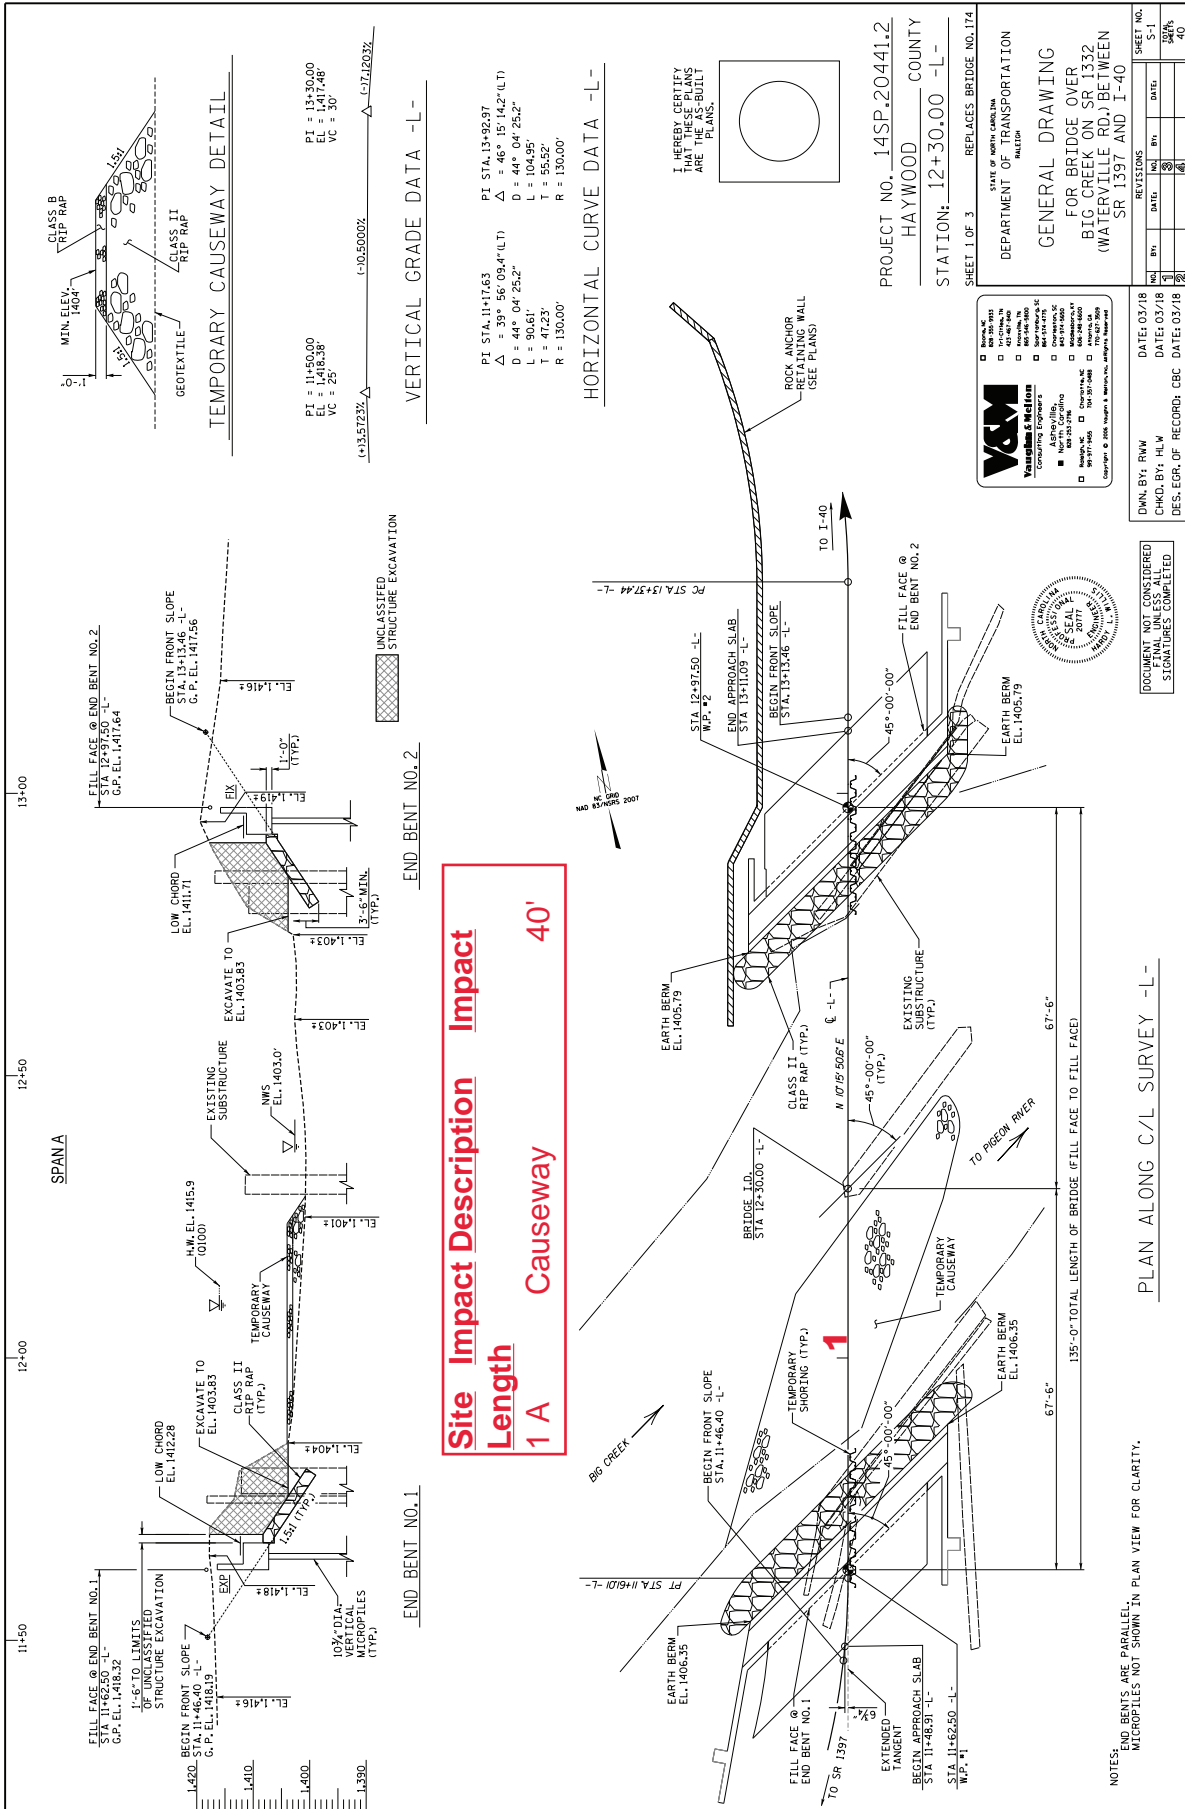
PROJECT NO. 14SP.20441.2
HAYWOOD COUNTY
STATION: 12+30.00 -L-
SHEET 1 OF 3
REPLACES BRIDGE NO. 174

STATE OF NORTH CAROLINA
DEPARTMENT OF TRANSPORTATION
RALEIGH

GENERAL DRAWING
FOR BRIDGE OVER
BIG CREEK ON SR 1332
(WATERVILLE RD.) BETWEEN
SR 1397 AND I-40

SHEET NO. S-1
TOTAL SHEETS 40

REVISIONS

| NO. | BY: | DATE: | NO. | BY: | DATE: |
|---|---|---|---|---|---|
| 1 | | | 3 | | |
| 2 | | | 4 | | |

DWN. BY: RWW DATE: 03/18
CHKD. BY: HLW DATE: 03/18
DES. ENGR. OF RECORD: CBC DATE: 03/18

DOCUMENT NOT CONSIDERED FINAL UNLESS ALL SIGNATURES COMPLETED

V&M
Vaughn & Melton
Consulting Engineers
Asheville, North Carolina

NORTH CAROLINA PROFESSIONAL SEAL ENGINEER

I HEREBY CERTIFY THAT THESE PLANS ARE THE AS-BUILT PLANS.

TEMPORARY CAUSEWAY DETAIL
CLASS B RIP RAP
1.5:1
MIN. ELEV. 1404'
CLASS II RIP RAP
1'-0"
GEOTEXTILE

VERTICAL GRADE DATA -L-
PI = 11+50.00
EL = 1,418.38'
VC = 25'
(+3.5723%)
(-10.5000%)
PI = 13+30.00
EL = 1,417.48'
VC = 30'
(-17.1203%)

HORIZONTAL CURVE DATA -L-
PI STA. 11+17.63
Δ = 39° 56' 09.4" (LT)
D = 44° 04' 25.2"
L = 90.61'
T = 47.23'
R = 130.00'
PI STA. 13+92.97
Δ = 46° 15' 14.2" (LT)
D = 44° 04' 25.2"
L = 104.95'
T = 55.52'
R = 130.00'

SPAN A
11+50
12+00
12+50
13+00
1,420
1,410
1,400
1,390

FILL FACE @ END BENT NO. 1
STA 11+62.50 -L-
G.P. EL. 1,418.32
1'-6" TO LIMITS OF UNCLASSIFIED STRUCTURE EXCAVATION
BEGIN FRONT SLOPE
STA. 11+46.40 -L-
G.P. EL. 1,418.19
EL. 1,416±
EL. 1,418±
EXP
10¾" DIA. VERTICAL MICROPILES (TYP.)
1.5:1 (TYP.)
LOW CHORD EL. 1412.28
EXCAVATE TO EL. 1403.83
CLASS II RIP RAP (TYP.)
EL. 1,404±
TEMPORARY CAUSEWAY
H.W. EL. 1415.9 (Q100)
EL. 1,401±
EXISTING SUBSTRUCTURE
NWS EL. 1403.0'
EXCAVATE TO EL. 1403.83
EL. 1,403±
LOW CHORD EL. 1411.71
3'-6" MIN. (TYP.)
EL. 1,403±
FIX
EL. 1,419±
1'-0" (TYP.)
FILL FACE @ END BENT NO. 2
STA 12+97.50 -L-
G.P. EL. 1,417.64
BEGIN FRONT SLOPE
STA. 13+13.46 -L-
G.P. EL. 1,417.56
EL. 1,416±
END BENT NO. 1
END BENT NO. 2
UNCLASSIFIED STRUCTURE EXCAVATION

Site Impact Description Impact Length
1 A Causeway 40'

NC GRID NAD 83/NSRS 2007

PC STA 13+37.44 -L-
PT STA 11+61.01 -L-
TO I-40
ROCK ANCHOR RETAINING WALL (SEE PLANS)
STA 12+97.50 -L-
W.P. #2
END APPROACH SLAB
STA 13+11.09 -L-
BEGIN FRONT SLOPE
STA. 13+13.46 -L-
FILL FACE @ END BENT NO. 2
45°-00'-00"
EARTH BERM EL. 1405.79
EARTH BERM EL. 1405.79
EXISTING SUBSTRUCTURE (TYP.)
CLASS II RIP RAP (TYP.)
℄ -L-
N 10°15'50.6" E
45°-00'-00" (TYP.)
TO PIGEON RIVER
BRIDGE I.D.
STA 12+30.00 -L-
TEMPORARY CAUSEWAY
TEMPORARY SHORING (TYP.)
1
EARTH BERM EL. 1406.35
BIG CREEK
BEGIN FRONT SLOPE
STA. 11+46.40 -L-
45°-00'-00"
67'-6"
67'-6"
135'-0" TOTAL LENGTH OF BRIDGE (FILL FACE TO FILL FACE)
EARTH BERM EL. 1406.35
FILL FACE @ END BENT NO. 1
TO SR 1397
EXTENDED TANGENT
BEGIN APPROACH SLAB
STA 11+48.91 -L-
STA 11+62.50 -L-
W.P. #1

PLAN ALONG C/L SURVEY -L-

NOTES:
END BENTS ARE PARALLEL.
MICROPILES NOT SHOWN IN PLAN VIEW FOR CLARITY.